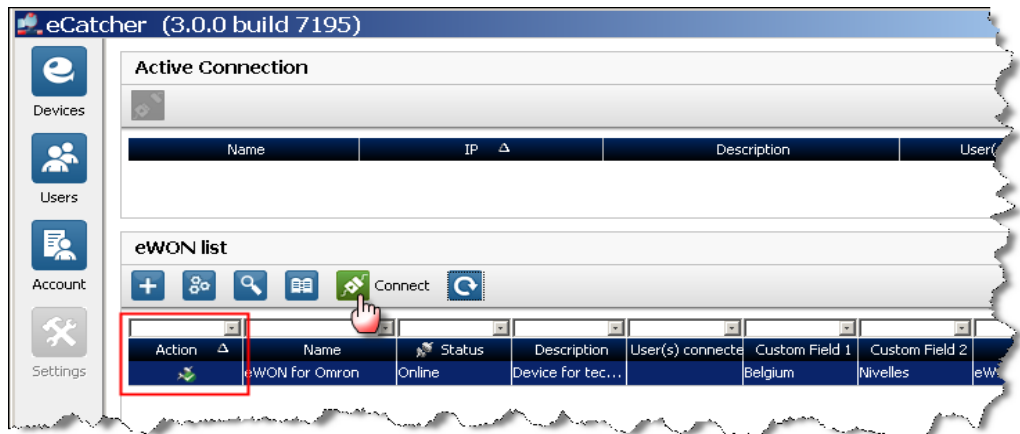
eCatcher (3.0.0 build 7195)

Devices

Users

Account

Settings

Active Connection

| Name | IP | Description | User( |
|---|---|---|---|

eWON list

Connect

| Action | Name | Status | Description | User(s) connecte | Custom Field 1 | Custom Field 2 | |
|---|---|---|---|---|---|---|---|
| | eWON for Omron | Online | Device for tec... | | Belgium | Nivelles | eW |